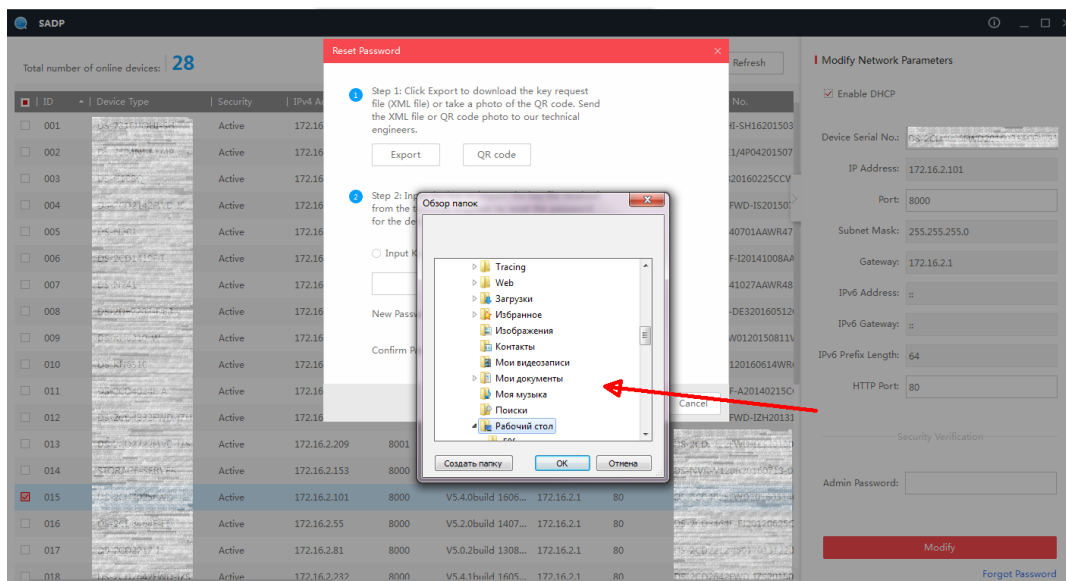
SADP

Total number of online devices: 28

Refresh

| | ID | Device Type | Security | IPv4 Address | Port | Software Version | IPv4 Gateway | HTTP Port | Device Serial No. |
|---|---|---|---|---|---|---|---|---|---|
| | 001 | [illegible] | Active | 172.16 | | | | | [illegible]HI-SH16201503 |
| | 002 | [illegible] | Active | 172.16 | | | | | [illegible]1/4P04201507 |
| | 003 | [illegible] | Active | 172.16 | | | | | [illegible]20160225CCV |
| | 004 | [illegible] | Active | 172.16 | | | | | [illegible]FWD-IS201507 |
| | 005 | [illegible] | Active | 172.16 | | | | | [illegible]40701AAWR47 |
| | 006 | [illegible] | Active | 172.16 | | | | | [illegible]F-I20141008AA |
| | 007 | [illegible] | Active | 172.16 | | | | | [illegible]41027AAWR48 |
| | 008 | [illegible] | Active | 172.16 | | | | | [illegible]DE3201605120 |
| | 009 | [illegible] | Active | 172.16 | | | | | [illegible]W0120150811V |
| | 010 | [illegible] | Active | 172.16 | | | | | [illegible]120160614WR |
| | 011 | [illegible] | Active | 172.16 | | | | | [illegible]F-A20140215C |
| | 012 | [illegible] | Active | 172.16 | | | | | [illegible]FWD-IZH20131 |
| | 013 | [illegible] | Active | 172.16.2.209 | 8001 | | | | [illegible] |
| | 014 | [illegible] | Active | 172.16.2.153 | 8000 | | | | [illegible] |
| ☑ | 015 | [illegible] | Active | 172.16.2.101 | 8000 | V5.4.0build 1606... | 172.16.2.1 | 80 | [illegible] |
| | 016 | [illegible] | Active | 172.16.2.55 | 8000 | V5.2.0build 1407... | 172.16.2.1 | 80 | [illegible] |
| | 017 | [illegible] | Active | 172.16.2.81 | 8000 | V5.0.2build 1308... | 172.16.2.1 | 80 | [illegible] |
| | 018 | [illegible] | Active | 172.16.2.232 | 8000 | V5.4.1build 1605... | 172.16.2.1 | 80 | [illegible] |

Reset Password

Step 1: Click Export to download the key request file (XML file) or take a photo of the QR code. Send the XML file or QR code photo to our technical engineers.

Export QR code

Step 2: Inp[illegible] from the t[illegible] for the de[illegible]

Input K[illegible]

New Passw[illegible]

Confirm P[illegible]

Cancel

Обзор папок

Tracing
Web
Загрузки
Избранное
Изображения
Контакты
Мои видеозаписи
Мои документы
Моя музыка
Поиски
Рабочий стол

Создать папку ОК Отмена

Modify Network Parameters

Enable DHCP

Device Serial No.: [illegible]

IP Address: 172.16.2.101

Port: 8000

Subnet Mask: 255.255.255.0

Gateway: 172.16.2.1

IPv6 Address: ::

IPv6 Gateway: ::

IPv6 Prefix Length: 64

HTTP Port: 80

Security Verification

Admin Password:

Modify

Forgot Password